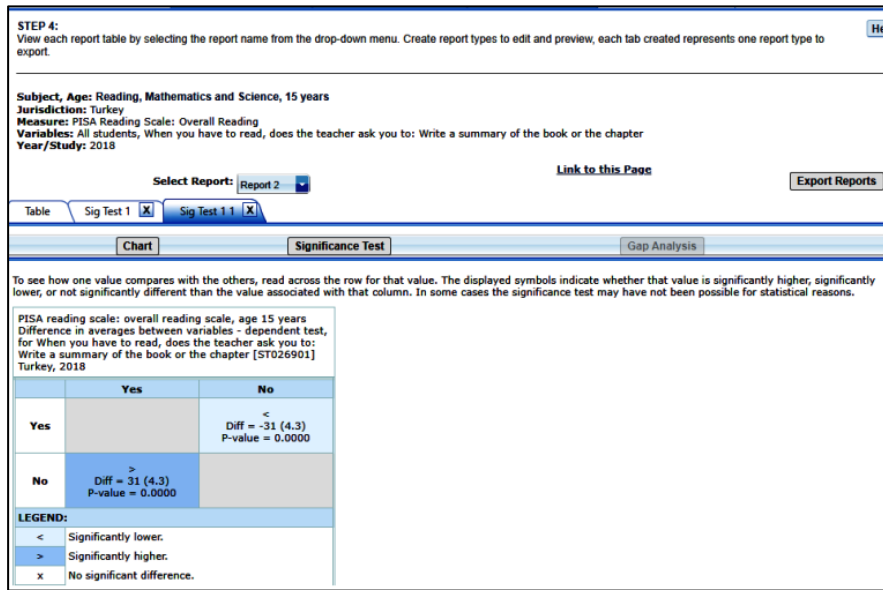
STEP 4:
View each report table by selecting the report name from the drop-down menu. Create report types to edit and preview, each tab created represents one report type to export.

He

Subject, Age: Reading, Mathematics and Science, 15 years
Jurisdiction: Turkey
Measure: PISA Reading Scale: Overall Reading
Variables: All students, When you have to read, does the teacher ask you to: Write a summary of the book or the chapter
Year/Study: 2018

Link to this Page

Select Report: Report 2

Export Reports

Table | Sig Test 1 X | Sig Test 1 1 X

Chart | Significance Test | Gap Analysis

To see how one value compares with the others, read across the row for that value. The displayed symbols indicate whether that value is significantly higher, significantly lower, or not significantly different than the value associated with that column. In some cases the significance test may have not been possible for statistical reasons.

PISA reading scale: overall reading scale, age 15 years
Difference in averages between variables - dependent test, for When you have to read, does the teacher ask you to: Write a summary of the book or the chapter [ST026901]
Turkey, 2018

| | Yes | No |
|---|---|---|
| Yes | | < Diff = -31 (4.3) P-value = 0.0000 |
| No | > Diff = 31 (4.3) P-value = 0.0000 | |

LEGEND:

| | |
|---|---|
| < | Significantly lower. |
| > | Significantly higher. |
| x | No significant difference. |